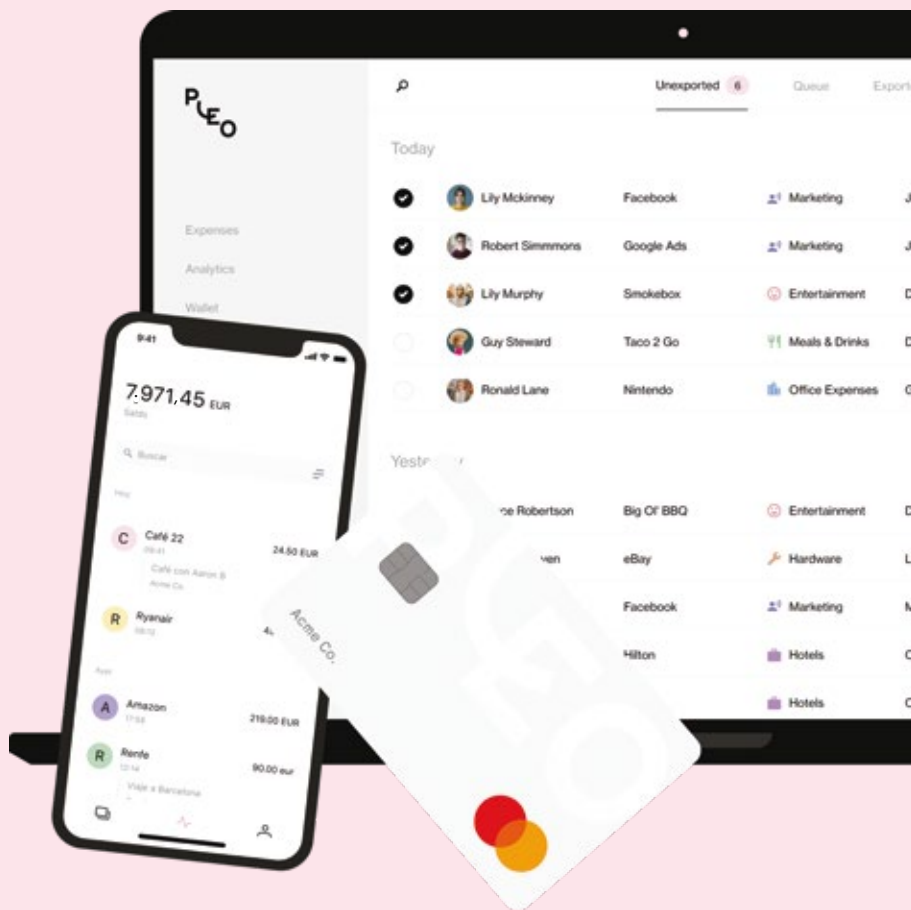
PLEO

Expenses

Analytics

Wallet

Unexported 6

Queue

Export

Today

| | | | |
|---|---|---|---|
| Lily Mckinney | Facebook | Marketing | J |
| Robert Simmmons | Google Ads | Marketing | J |
| Lily Murphy | Smokebox | Entertainment | D |
| Guy Steward | Taco 2 Go | Meals & Drinks | D |
| Ronald Lane | Nintendo | Office Expenses | O |

Yeste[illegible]

| | | | |
|---|---|---|---|
| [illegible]ce Robertson | Big Ol' BBQ | Entertainment | D |
| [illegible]ven | eBay | Hardware | L |
| | Facebook | Marketing | M |
| | Hilton | Hotels | O |
| | | Hotels | O |

9:41

7.971,45 EUR

Saldo

Buscar

Hoy

C Café 22 24.50 EUR

Café con Aaron B

Acme Co

R Ryanair 4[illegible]

Ayer

A Amazon 219.00 EUR

R Renfe 90.00 eur

Viaje a Barcelona

Acme Co.